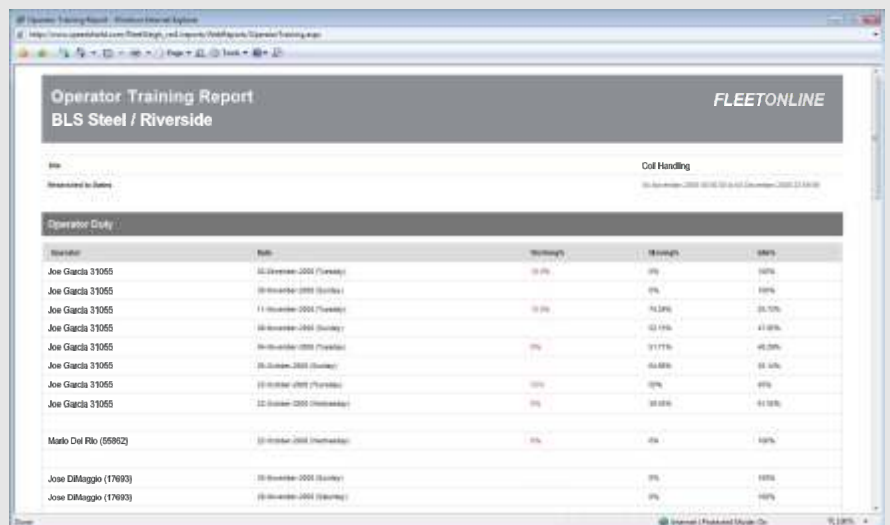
Operator Training Report - Windows Internet Explorer

Operator Training Report
BLS Steel / Riverside

FLEETONLINE

Site	Coil Handling
Timeframe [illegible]	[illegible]

Operator Duty

| Operator | Date | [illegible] | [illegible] | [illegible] |
|---|---|---|---|---|
| Joe Garcia 31055 | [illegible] | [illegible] | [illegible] | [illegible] |
| Joe Garcia 31055 | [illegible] | | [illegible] | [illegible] |
| Joe Garcia 31055 | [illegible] | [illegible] | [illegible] | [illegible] |
| Joe Garcia 31055 | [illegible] | | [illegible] | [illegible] |
| Joe Garcia 31055 | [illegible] | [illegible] | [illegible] | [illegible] |
| Joe Garcia 31055 | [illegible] | | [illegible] | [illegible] |
| Joe Garcia 31055 | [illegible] | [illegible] | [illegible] | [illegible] |
| Joe Garcia 31055 | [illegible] | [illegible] | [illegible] | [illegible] |
| Mario Del Rio (55862) | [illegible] | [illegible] | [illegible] | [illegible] |
| Jose DiMaggio (17693) | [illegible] | | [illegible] | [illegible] |
| Jose DiMaggio (17693) | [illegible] | | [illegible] | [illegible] |

Done